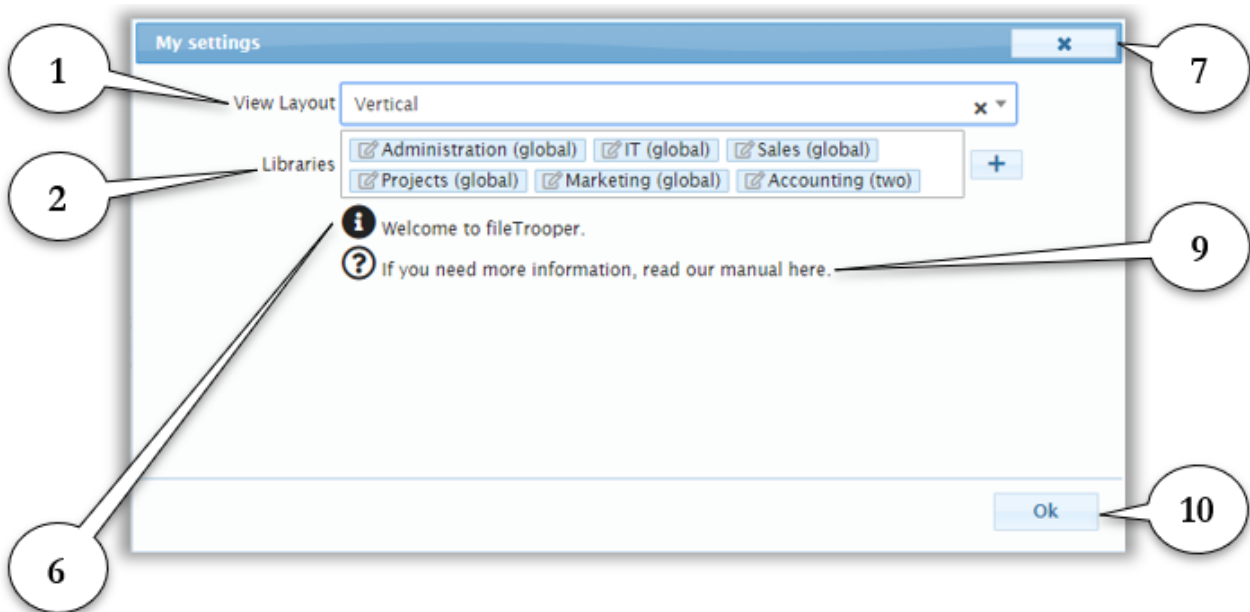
My settings

×

1

View Layout

Vertical

× ▾

7

Libraries

Administration (global)

IT (global)

Sales (global)

Projects (global)

Marketing (global)

Accounting (two)

+

2

Welcome to fileTrooper.

If you need more information, read our manual here.

9

Ok

10

6